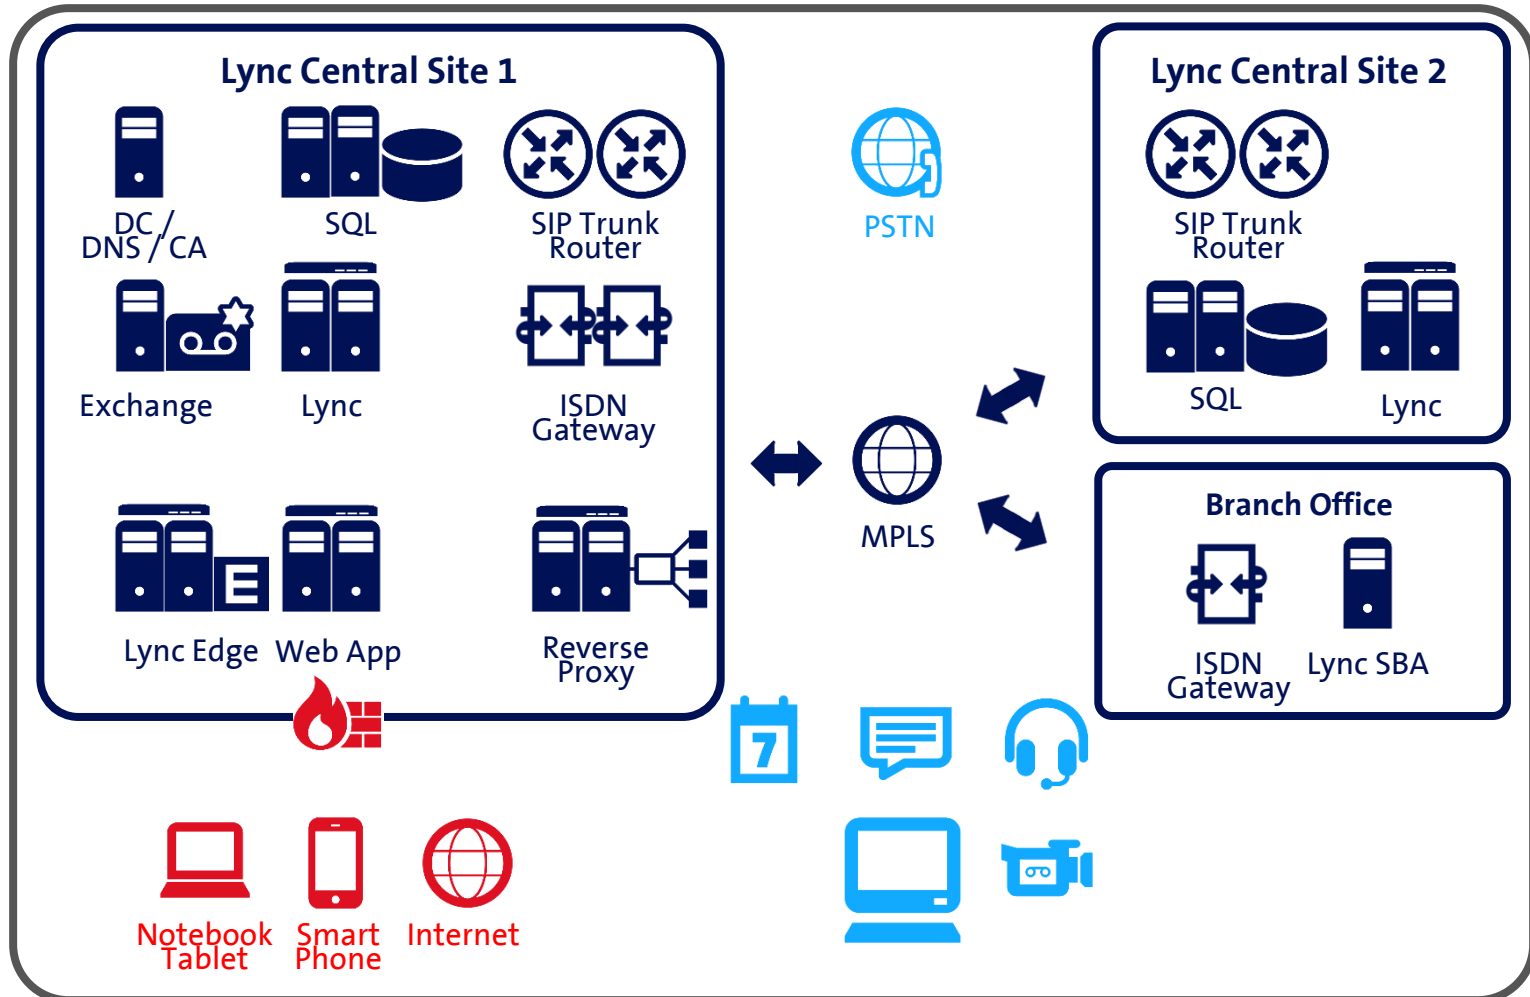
Lync Central Site 1

DC / DNS / CA

SQL

SIP Trunk Router

Exchange

Lync

ISDN Gateway

Lync Edge

Web App

Reverse Proxy

PSTN

MPLS

Lync Central Site 2

SIP Trunk Router

SQL

Lync

Branch Office

ISDN Gateway

Lync SBA

7

Notebook Tablet

Smart Phone

Internet